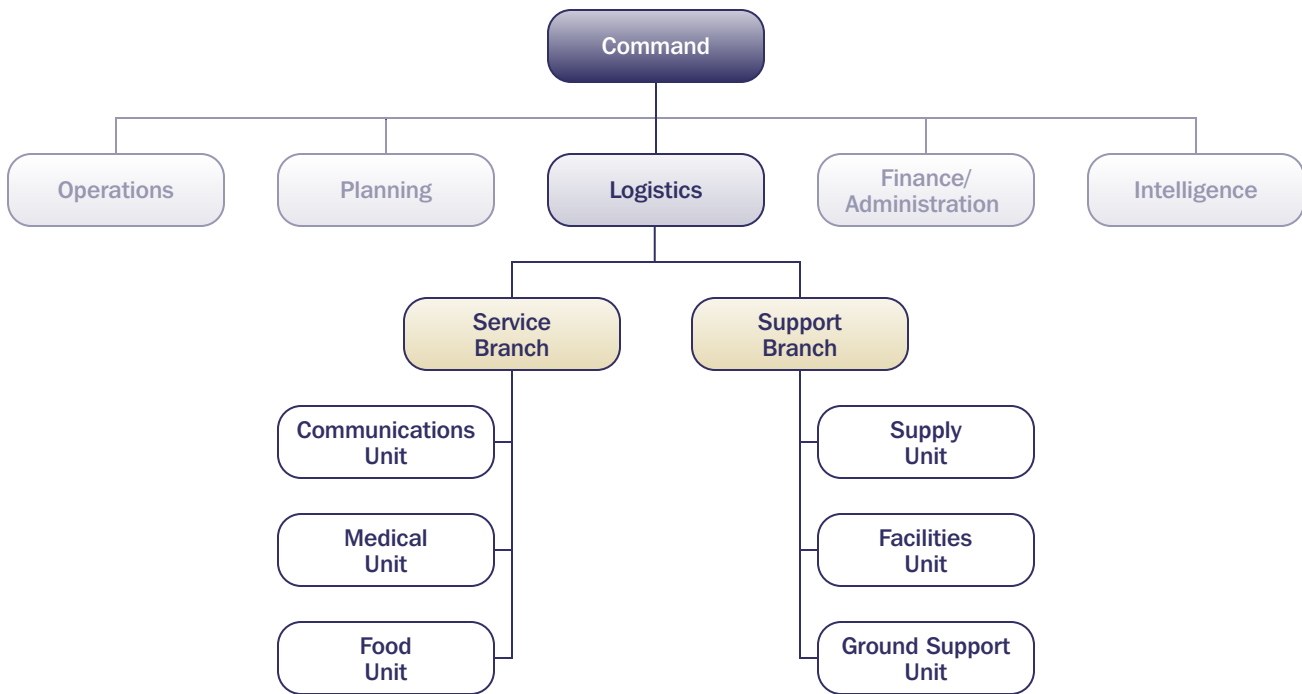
Command

Operations

Planning

Logistics

Finance/ Administration

Intelligence

Service Branch

Support Branch

Communications Unit

Medical Unit

Food Unit

Supply Unit

Facilities Unit

Ground Support Unit